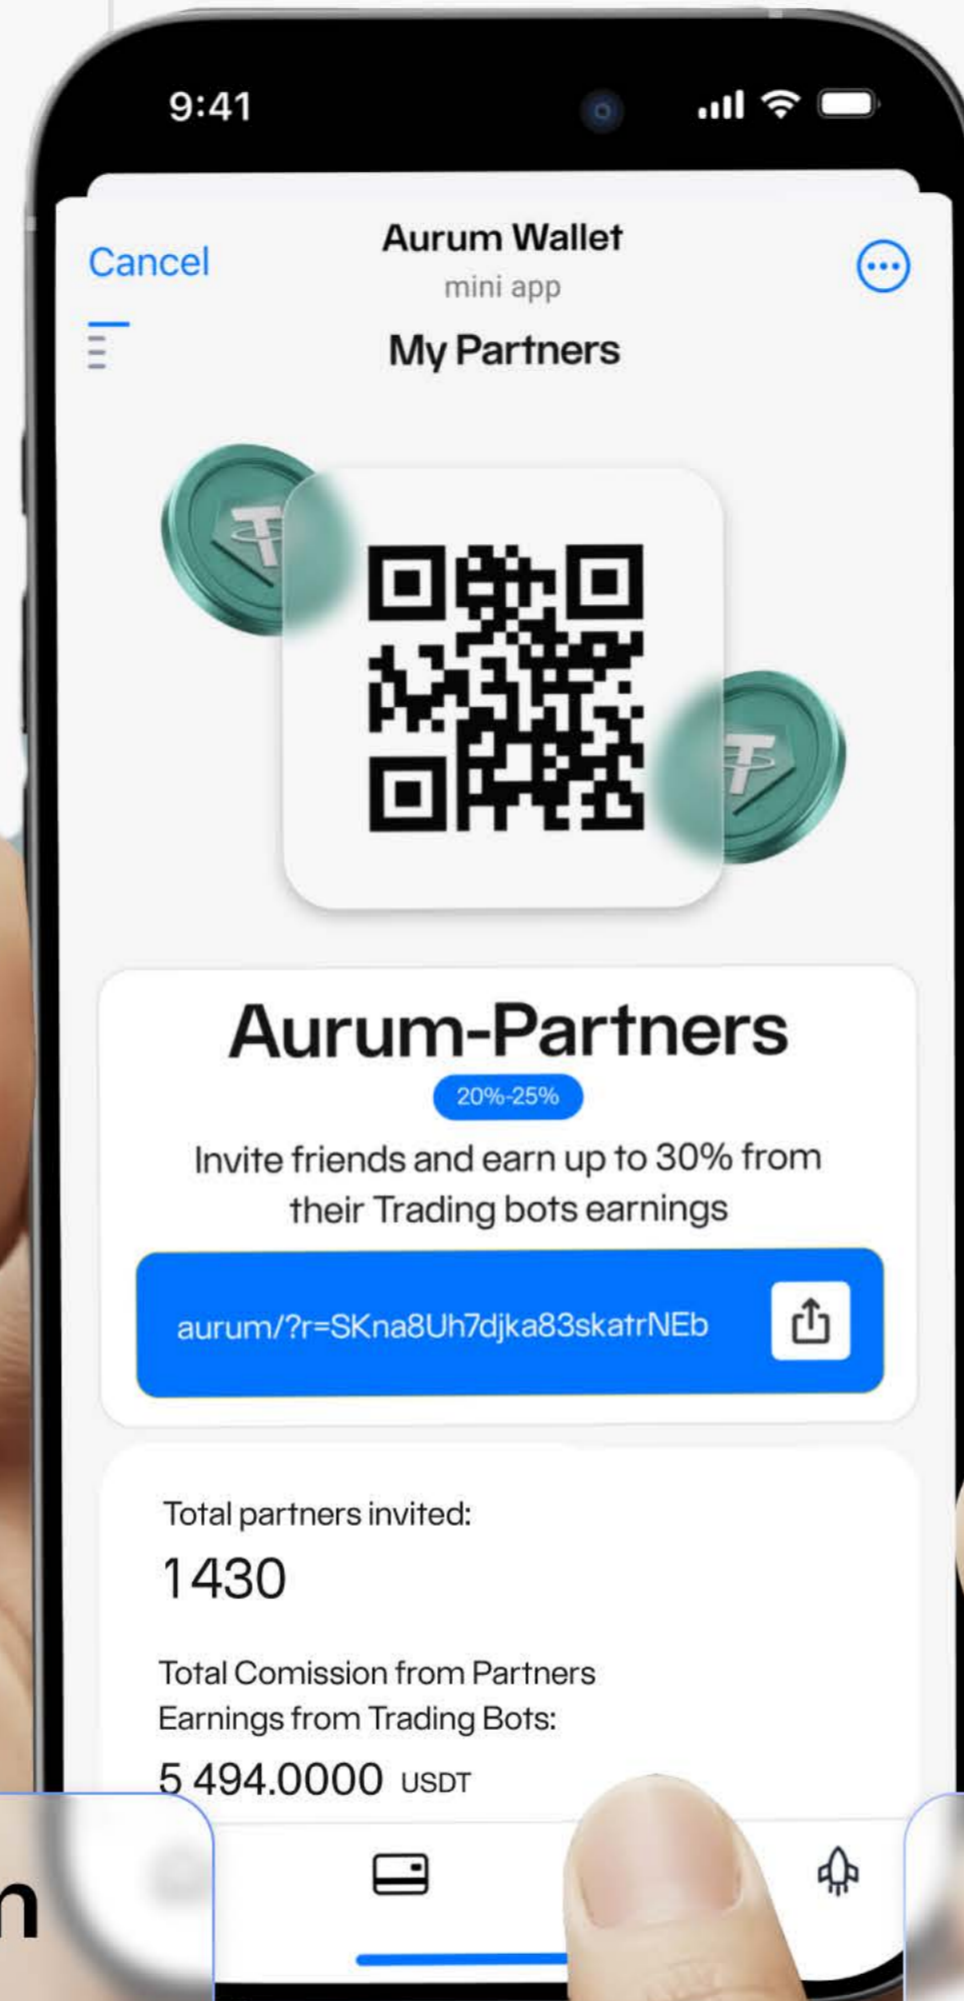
9:41

Cancel

Aurum Wallet
mini app

My Partners

Aurum-Partners

20%-25%

Invite friends and earn up to 30% from their Trading bots earnings

aurum/?r=SKna8Uh7djka83skatrNEb

Total partners invited:

1430

Total Comission from Partners Earnings from Trading Bots:

5 494.0000 USDT

n